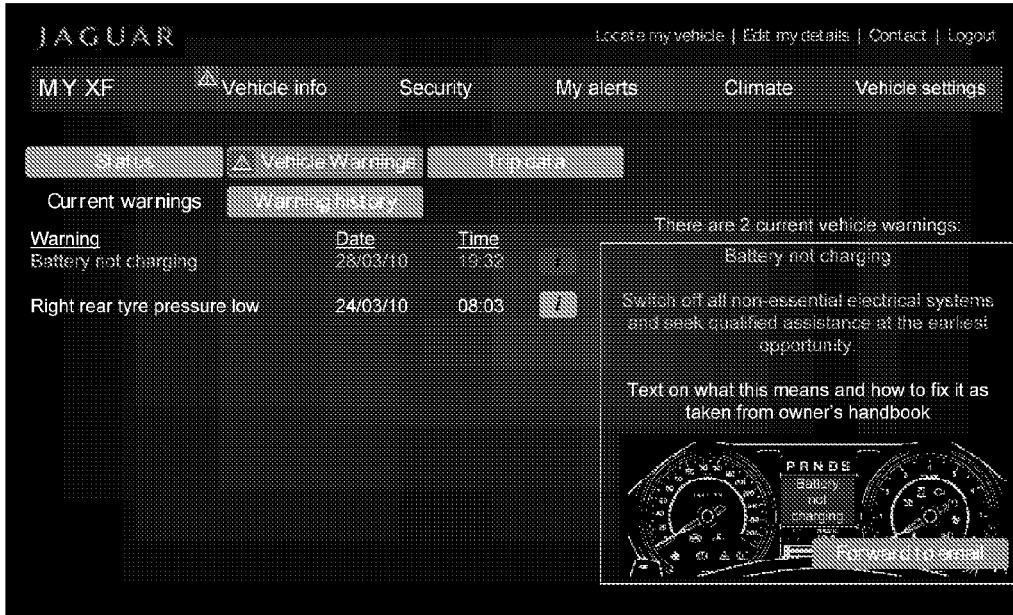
JAGUAR

Locate my vehicle | Edit my details | Contact | Logout

MY XF

⚠ Vehicle info

Security

My alerts

Climate

Vehicle settings

Status

⚠ Vehicle Warnings

Trip data

Current warnings

Warning history

| Warning | Date | Time | |
|---|---|---|---|
| Battery not charging | 28/03/10 | 19:32 | |
| Right rear tyre pressure low | 24/03/10 | 08:03 | i |

There are 2 current vehicle warnings:

Battery not charging

Switch off all non-essential electrical systems and seek qualified assistance at the earliest opportunity.

Text on what this means and how to fix it as taken from owner's handbook

P R N D S

Battery not charging

Forward to email